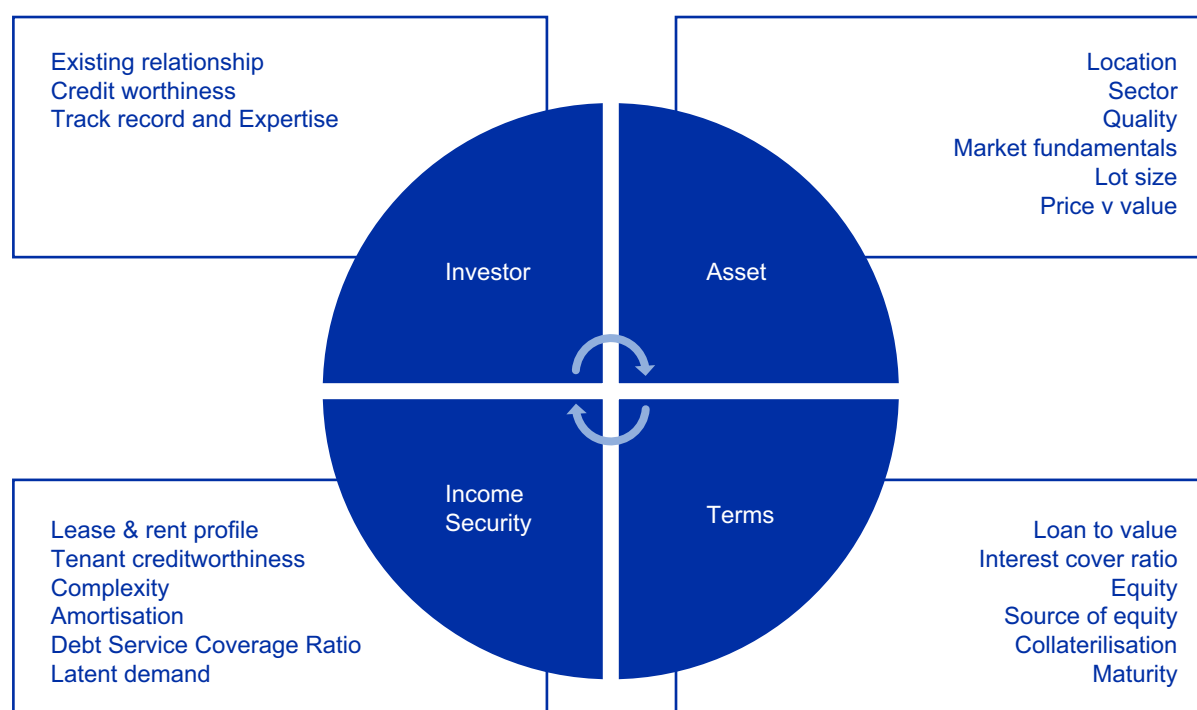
Existing relationship
Credit worthiness
Track record and Expertise

Location
Sector
Quality
Market fundamentals
Lot size
Price v value

Investor

Asset

Income Security

Terms

Lease & rent profile
Tenant creditworthiness
Complexity
Amortisation
Debt Service Coverage Ratio
Latent demand

Loan to value
Interest cover ratio
Equity
Source of equity
Collaterilisation
Maturity